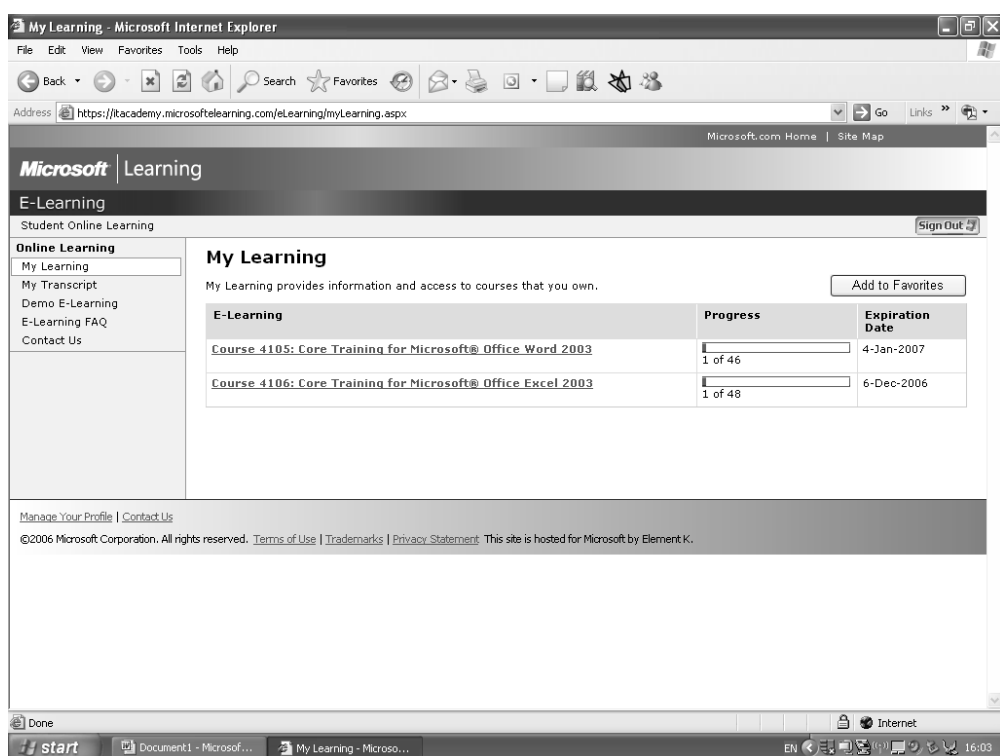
My Learning - Microsoft Internet Explorer

File Edit View Favorites Tools Help

Back Search Favorites

Address https://itacademy.microsoftelearning.com/eLearning/myLearning.aspx Go Links »

Microsoft.com Home | Site Map

Microsoft | Learning

E-Learning

Student Online Learning

Sign Out

Online Learning
My Learning
My Transcript
Demo E-Learning
E-Learning FAQ
Contact Us

My Learning

My Learning provides information and access to courses that you own.

Add to Favorites

| E-Learning | Progress | Expiration Date |
|---|---|---|
| Course 4105: Core Training for Microsoft® Office Word 2003 | 1 of 46 | 4-Jan-2007 |
| Course 4106: Core Training for Microsoft® Office Excel 2003 | 1 of 48 | 6-Dec-2006 |

Manage Your Profile | Contact Us

©2006 Microsoft Corporation. All rights reserved. Terms of Use | Trademarks | Privacy Statement This site is hosted for Microsoft by Element K.

Done

Internet

start Document1 - Microsof... My Learning - Microso...

EN 16:03